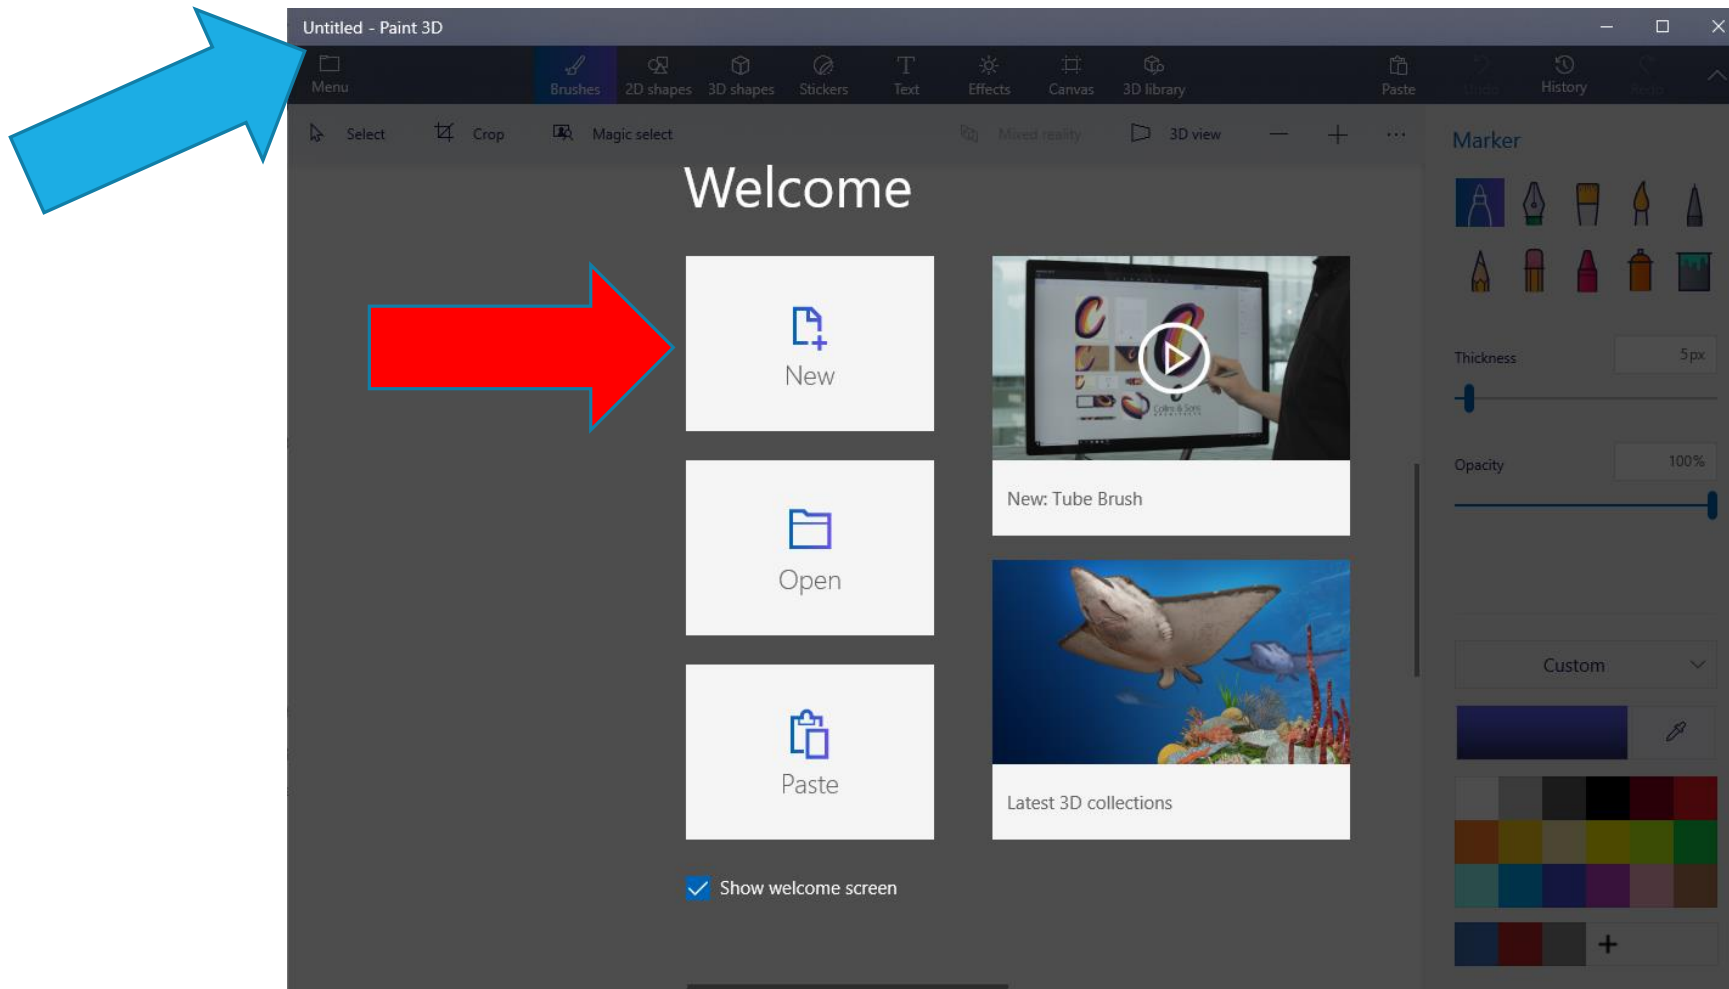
Untitled - Paint 3D

Menu

Brushes 2D shapes 3D shapes Stickers Text Effects Canvas 3D library

Paste

Undo

History

Redo

Select Crop Magic select

Mixed reality

3D view

Marker

Welcome

New

Open

Paste

New: Tube Brush

Latest 3D collections

Show welcome screen

Thickness

5px

Opacity

100%

Custom

+